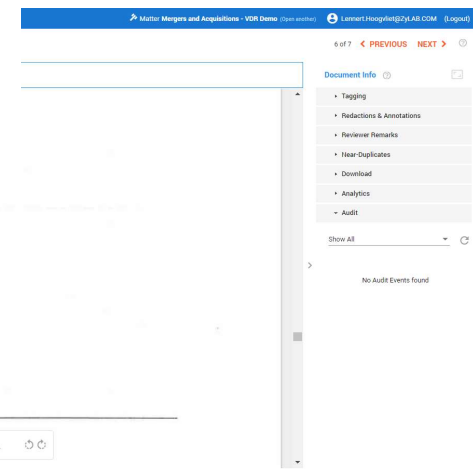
Matter Mergers and Acquisitions - VDR Demo (Open another) Lennert.Hoogvliet@ZyLAB.COM (Logout)

6 of 7 < PREVIOUS NEXT >

Document Info

Tagging

Redactions & Annotations

Reviewer Remarks

Near-Duplicates

Download

Analytics

Audit

Show All

No Audit Events found